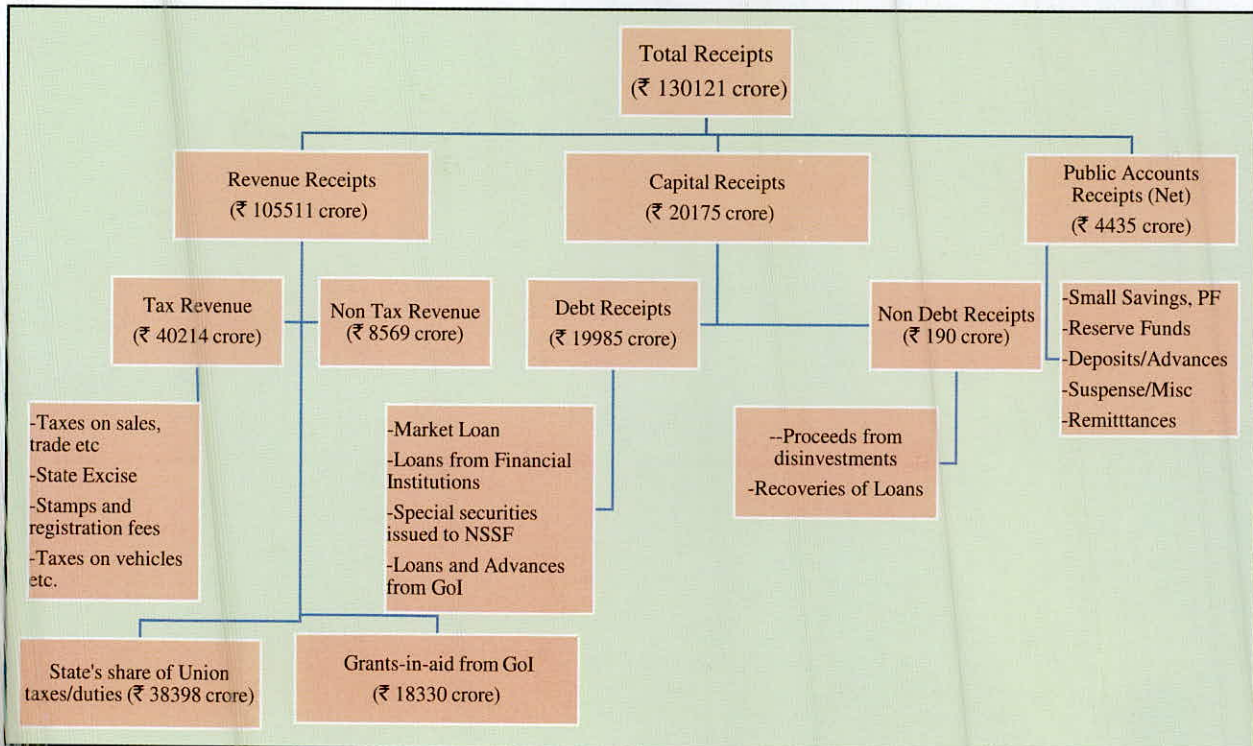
Total Receipts
(₹ 130121 crore)

Revenue Receipts
(₹ 105511 crore)

Capital Receipts
(₹ 20175 crore)

Public Accounts Receipts (Net)
(₹ 4435 crore)

Tax Revenue
(₹ 40214 crore)

Non Tax Revenue
(₹ 8569 crore)

Debt Receipts
(₹ 19985 crore)

Non Debt Receipts
(₹ 190 crore)

-Small Savings, PF
-Reserve Funds
-Deposits/Advances
-Suspense/Misc
-Remitttances

-Taxes on sales, trade etc
-State Excise
-Stamps and registration fees
-Taxes on vehicles etc.

-Market Loan
-Loans from Financial Institutions
-Special securities issued to NSSF
-Loans and Advances from GoI

--Proceeds from disinvestments
-Recoveries of Loans

State's share of Union taxes/duties (₹ 38398 crore)

Grants-in-aid from GoI
(₹ 18330 crore)